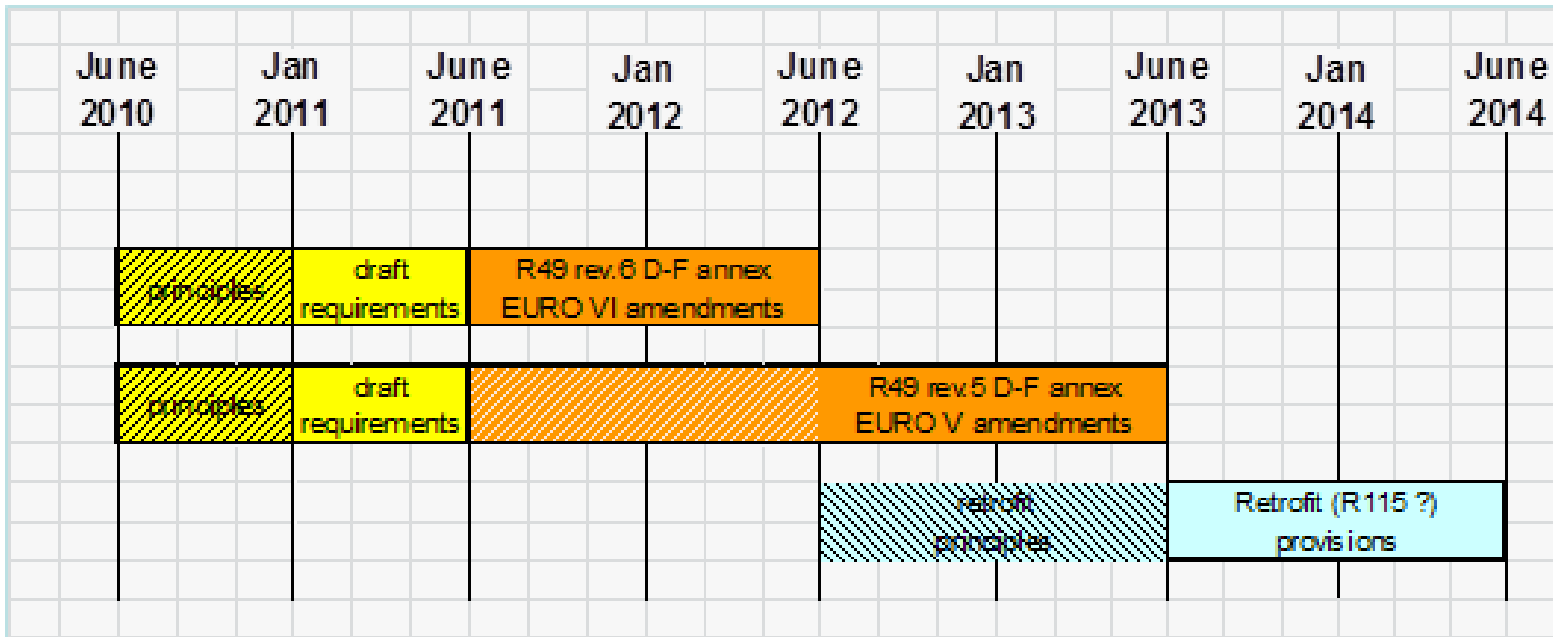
June 2010 Jan 2011 June 2011 Jan 2012 June 2012 Jan 2013 June 2013 Jan 2014 June 2014

principles | draft requirements | R49 rev.6 D-F annex EURO VI amendments

principles | draft requirements | R49 rev.5 D-F annex EURO V amendments

retrofit principles | Retrofit (R115 ?) provisions